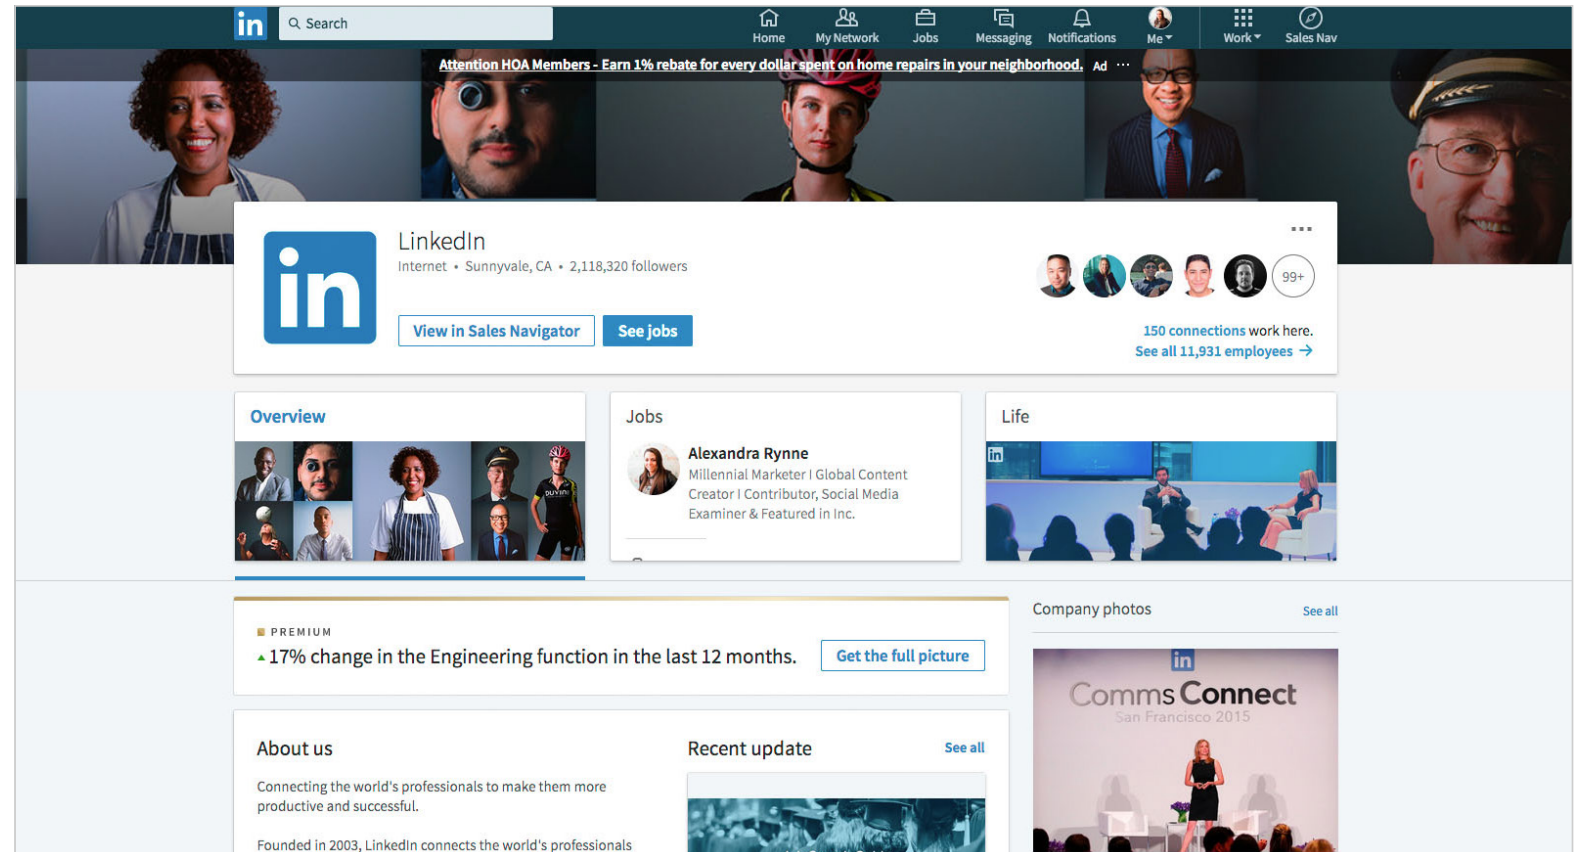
in Search

Home My Network Jobs Messaging Notifications Me Work Sales Nav

Attention HOA Members - Earn 1% rebate for every dollar spent on home repairs in your neighborhood. Ad ···

in

LinkedIn
Internet • Sunnyvale, CA • 2,118,320 followers

View in Sales Navigator See jobs

···

99+

150 connections work here.
See all 11,931 employees →

Overview

Jobs

Alexandra Rynne
Millennial Marketer I Global Content Creator I Contributor, Social Media Examiner & Featured in Inc.

Life

PREMIUM
▲17% change in the Engineering function in the last 12 months. Get the full picture

Company photos See all

Comms Connect
San Francisco 2015

About us

Connecting the world's professionals to make them more productive and successful.

Founded in 2003, LinkedIn connects the world's professionals

Recent update See all